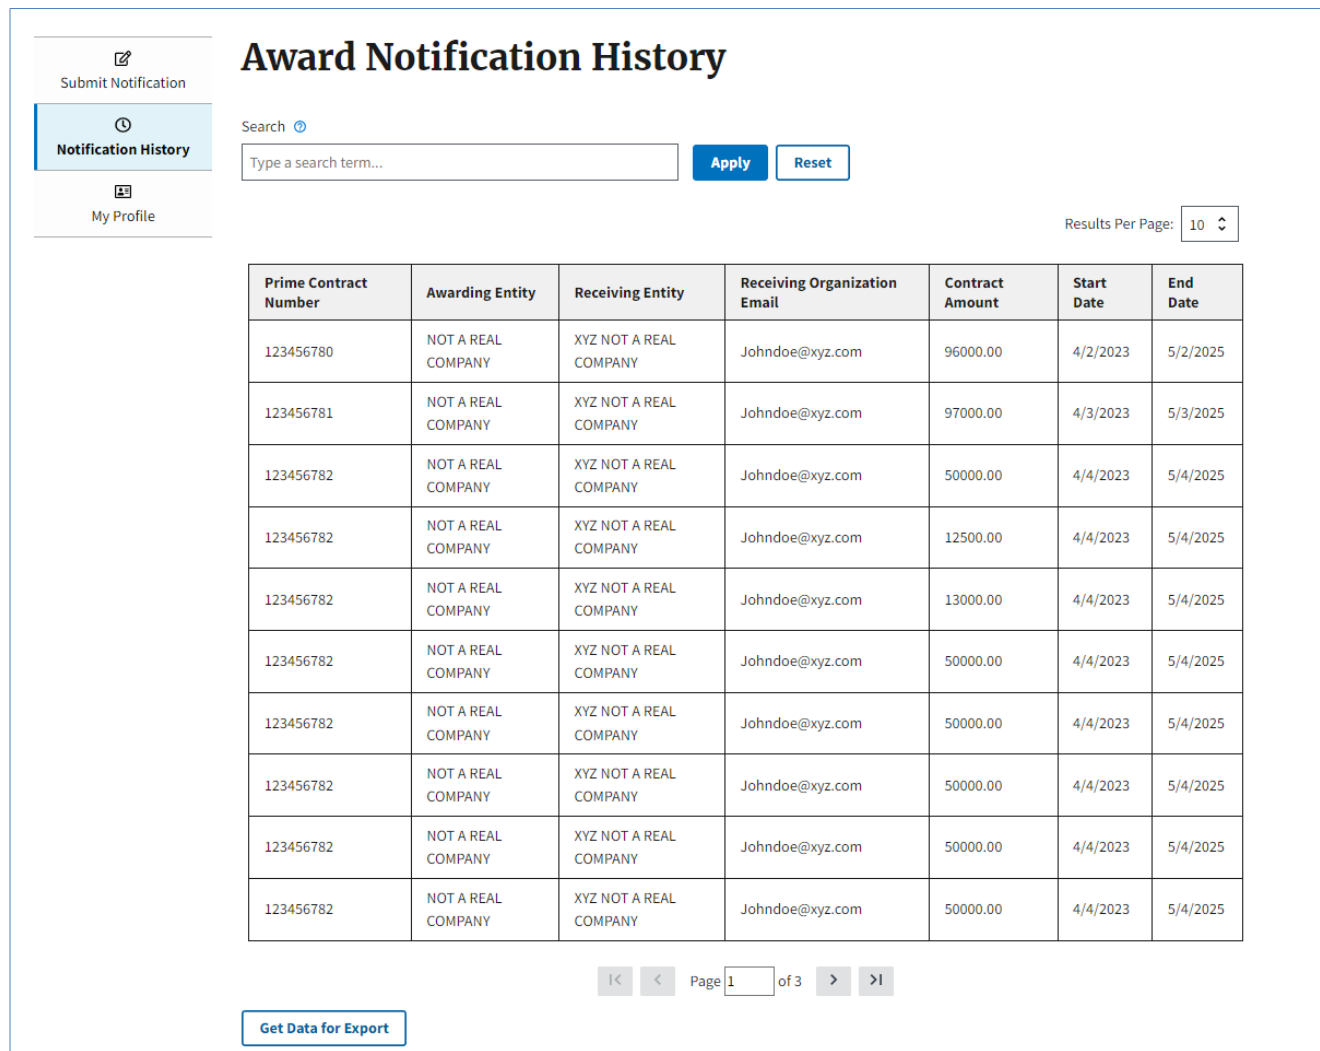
Submit Notification

Notification History

My Profile

Award Notification History

Search

Type a search term...

Apply

Reset

Results Per Page: 10

| Prime Contract Number | Awarding Entity | Receiving Entity | Receiving Organization Email | Contract Amount | Start Date | End Date |
|---|---|---|---|---|---|---|
| 123456780 | NOT A REAL COMPANY | XYZ NOT A REAL COMPANY | Johndoe@xyz.com | 96000.00 | 4/2/2023 | 5/2/2025 |
| 123456781 | NOT A REAL COMPANY | XYZ NOT A REAL COMPANY | Johndoe@xyz.com | 97000.00 | 4/3/2023 | 5/3/2025 |
| 123456782 | NOT A REAL COMPANY | XYZ NOT A REAL COMPANY | Johndoe@xyz.com | 50000.00 | 4/4/2023 | 5/4/2025 |
| 123456782 | NOT A REAL COMPANY | XYZ NOT A REAL COMPANY | Johndoe@xyz.com | 12500.00 | 4/4/2023 | 5/4/2025 |
| 123456782 | NOT A REAL COMPANY | XYZ NOT A REAL COMPANY | Johndoe@xyz.com | 13000.00 | 4/4/2023 | 5/4/2025 |
| 123456782 | NOT A REAL COMPANY | XYZ NOT A REAL COMPANY | Johndoe@xyz.com | 50000.00 | 4/4/2023 | 5/4/2025 |
| 123456782 | NOT A REAL COMPANY | XYZ NOT A REAL COMPANY | Johndoe@xyz.com | 50000.00 | 4/4/2023 | 5/4/2025 |
| 123456782 | NOT A REAL COMPANY | XYZ NOT A REAL COMPANY | Johndoe@xyz.com | 50000.00 | 4/4/2023 | 5/4/2025 |
| 123456782 | NOT A REAL COMPANY | XYZ NOT A REAL COMPANY | Johndoe@xyz.com | 50000.00 | 4/4/2023 | 5/4/2025 |
| 123456782 | NOT A REAL COMPANY | XYZ NOT A REAL COMPANY | Johndoe@xyz.com | 50000.00 | 4/4/2023 | 5/4/2025 |

Page 1 of 3

Get Data for Export